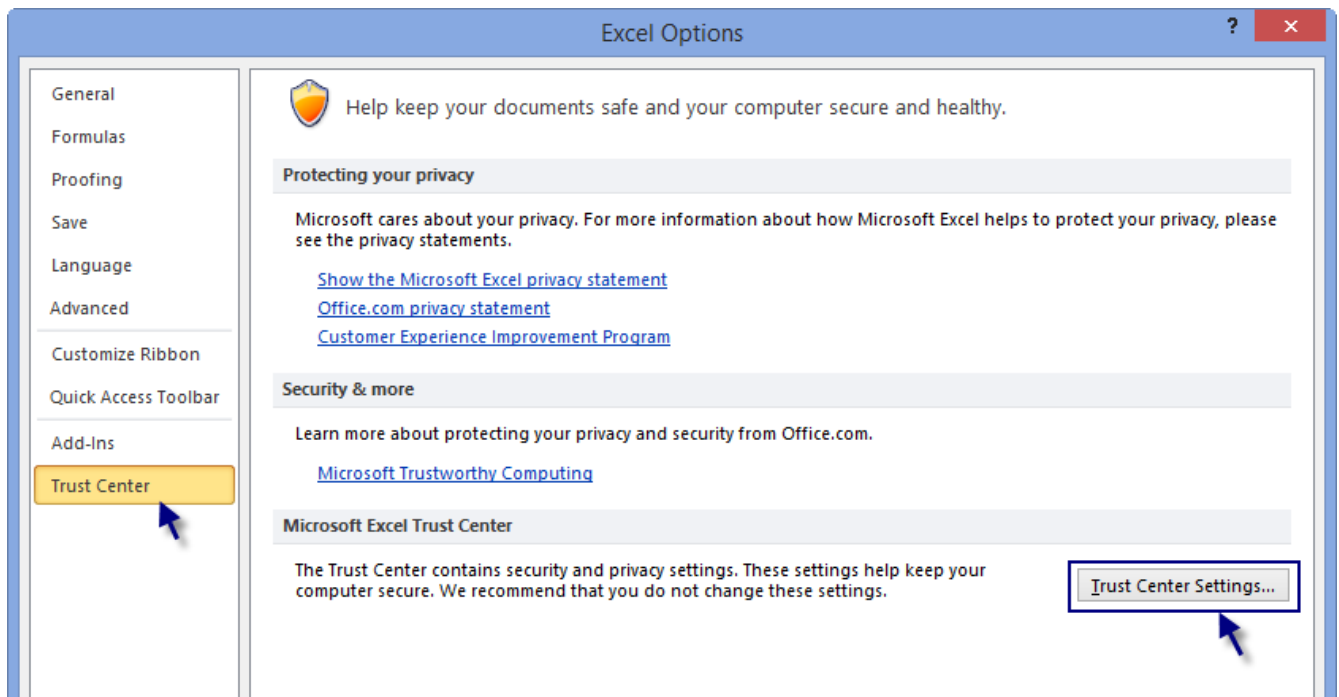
Excel Options

?

General
Formulas
Proofing
Save
Language
Advanced
Customize Ribbon
Quick Access Toolbar
Add-Ins
Trust Center

Help keep your documents safe and your computer secure and healthy.

Protecting your privacy

Microsoft cares about your privacy. For more information about how Microsoft Excel helps to protect your privacy, please see the privacy statements.

Show the Microsoft Excel privacy statement
Office.com privacy statement
Customer Experience Improvement Program

Security & more

Learn more about protecting your privacy and security from Office.com.

Microsoft Trustworthy Computing

Microsoft Excel Trust Center

The Trust Center contains security and privacy settings. These settings help keep your computer secure. We recommend that you do not change these settings.

Trust Center Settings...